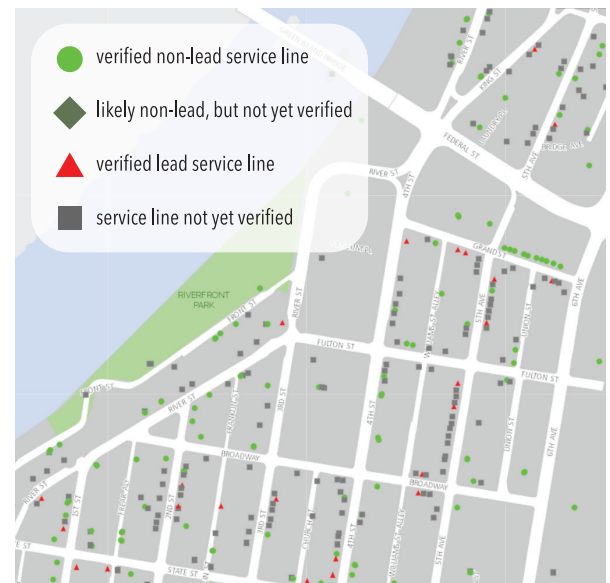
verified non-lead service line

likely non-lead, but not yet verified

verified lead service line

service line not yet verified

GREEN ST BRIDGE

RIVER ST

KING ST

FEDERAL ST

5TH AVE

4TH ST

GRAND ST

RIVERFRONT PARK

FRONT ST

RIVER ST

FULTON ST

FULTON ST

4TH ST

5TH AVE

6TH AVE

UNION ST

6TH AVE

RIVER ST

BROADWAY

BROADWAY

3RD ST

1ST ST

2ND ST

3RD ST

CHURCH ST

STATE ST